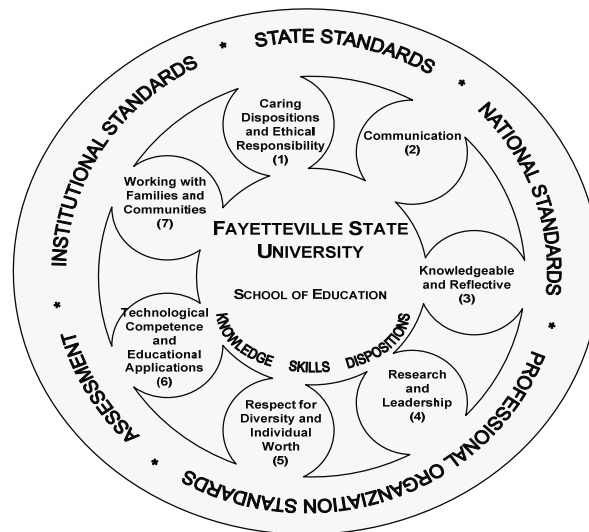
* STATE STANDARDS * NATIONAL STANDARDS * PROFESSIONAL ORGANIZATION STANDARDS * ASSESSMENT * INSTITUTIONAL STANDARDS

Caring Dispositions and Ethical Responsibility (1)

Communication (2)

Knowledgeable and Reflective (3)

Research and Leadership (4)

Respect for Diversity and Individual Worth (5)

Technological Competence and Educational Applications (6)

Working with Families and Communities (7)

FAYETTEVILLE STATE UNIVERSITY

SCHOOL OF EDUCATION

KNOWLEDGE SKILLS DISPOSITIONS